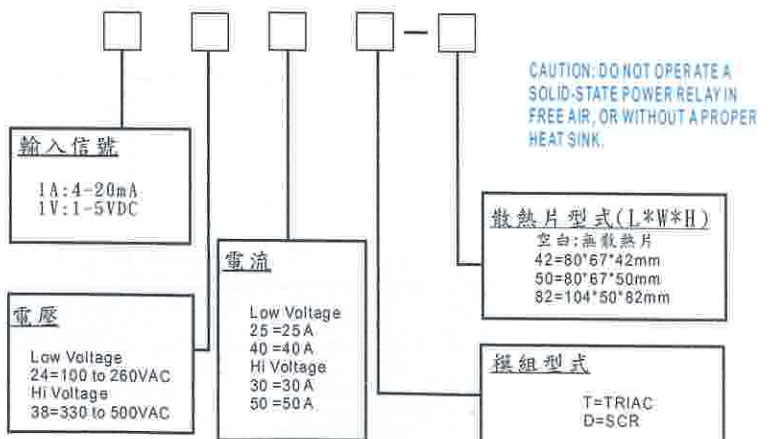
CAUTION: DO NOT OPERATE A SOLID-STATE POWER RELAY IN FREE AIR, OR WITHOUT A PROPER HEAT SINK.

輸入信號

1A:4-20mA
1V:1-5VDC

散熱片型式(L*W*H)
空白:無散熱片
42=80*67*42mm
50=80*67*50mm
82=104*50*82mm

電流

Low Voltage
25 =25 A
40 =40 A
Hi Voltage
30 =30 A
50 =50 A

電壓

Low Voltage
24=100 to 260VAC
Hi Voltage
38=330 to 500VAC

模組型式

T=TRIAC
D=SCR